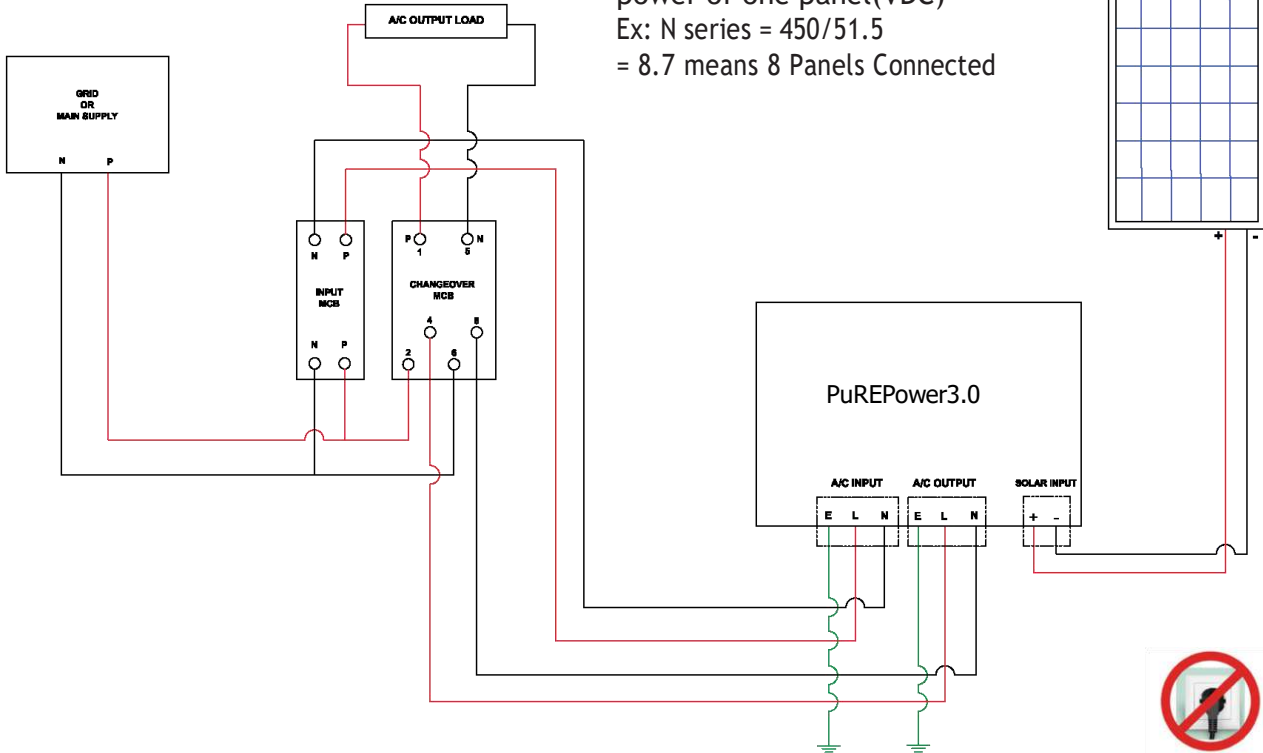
power of one panel(VDC)
Ex: N series = 450/51.5
= 8.7 means 8 Panels Connected

A/C OUTPUT LOAD

GRID
OR
MAIN SUPPLY

N P

N P

INPUT
MCB

N P

P 1

5 N

CHANGEOVER
MCB

4 8

2 6

+ -

PuREPower3.0

A/C INPUT
E L N

A/C OUTPUT
E L N

SOLAR INPUT
+ -